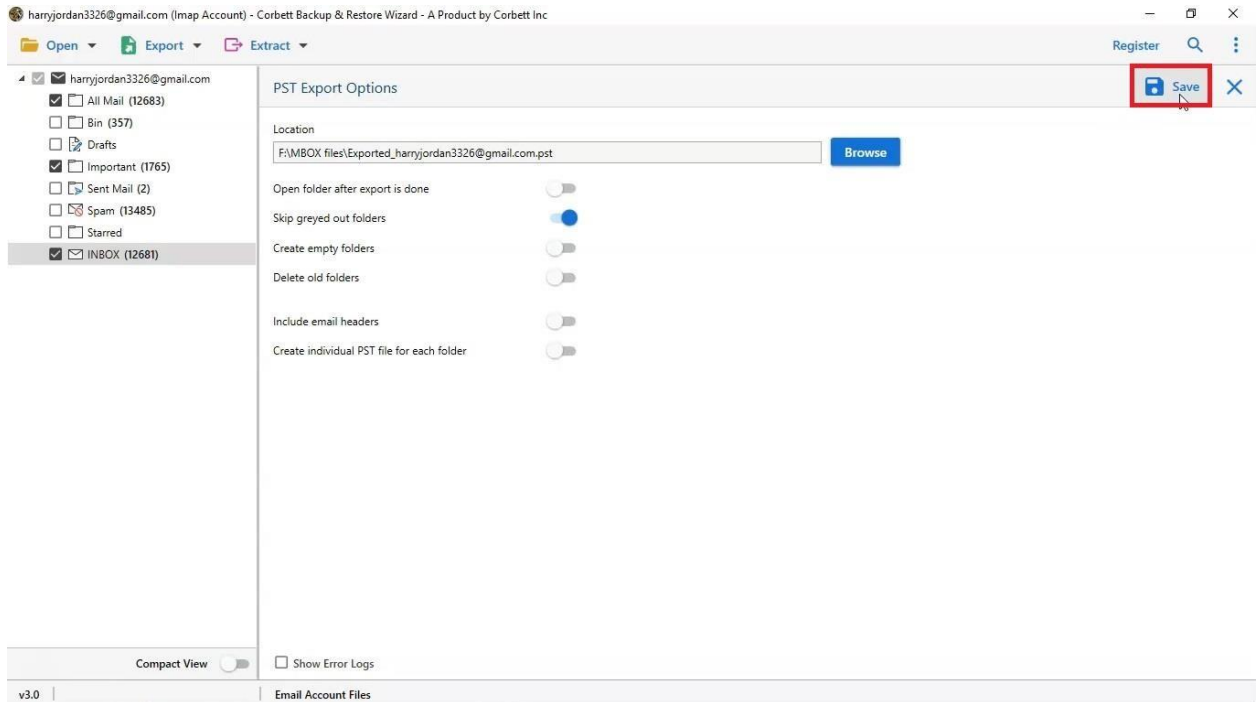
harryjordan3326@gmail.com (Imap Account) - Corbett Backup & Restore Wizard - A Product by Corbett Inc

Open ▾ Export ▾ Extract ▾

Register

harryjordan3326@gmail.com
All Mail (12683)
Bin (357)
Drafts
Important (1765)
Sent Mail (2)
Spam (13485)
Starred
INBOX (12681)

PST Export Options

Save

Location

F:\MBOX files\Exported_harryjordan3326@gmail.com.pst

Browse

Open folder after export is done

Skip greyed out folders

Create empty folders

Delete old folders

Include email headers

Create individual PST file for each folder

Compact View

Show Error Logs

v3.0

Email Account Files